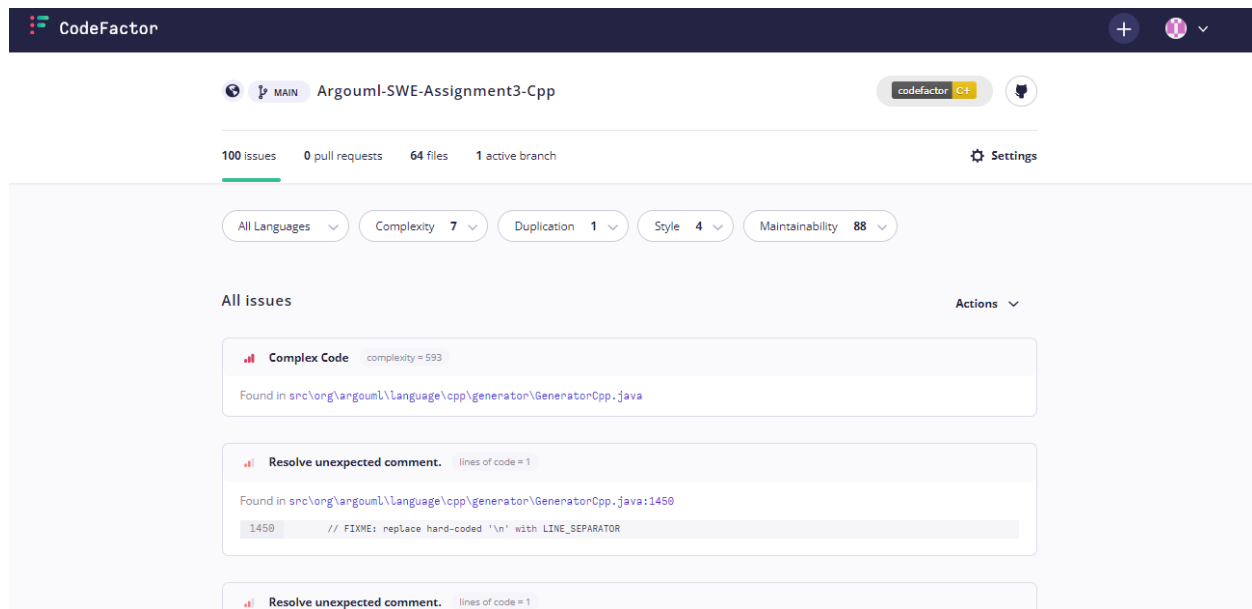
CodeFactor

MAIN Argouml-SWE-Assignment3-Cpp

codefactor C+

100 issues 0 pull requests 64 files 1 active branch

Settings

All Languages Complexity 7 Duplication 1 Style 4 Maintainability 88

All issues

Actions

Complex Code complexity = 593

Found in src\org\argouml\language\cpp\generator\GeneratorCpp.java

Resolve unexpected comment. lines of code = 1

Found in src\org\argouml\language\cpp\generator\GeneratorCpp.java:1450

1450 // FIXME: replace hard-coded '\n' with LINE_SEPARATOR

Resolve unexpected comment. lines of code = 1